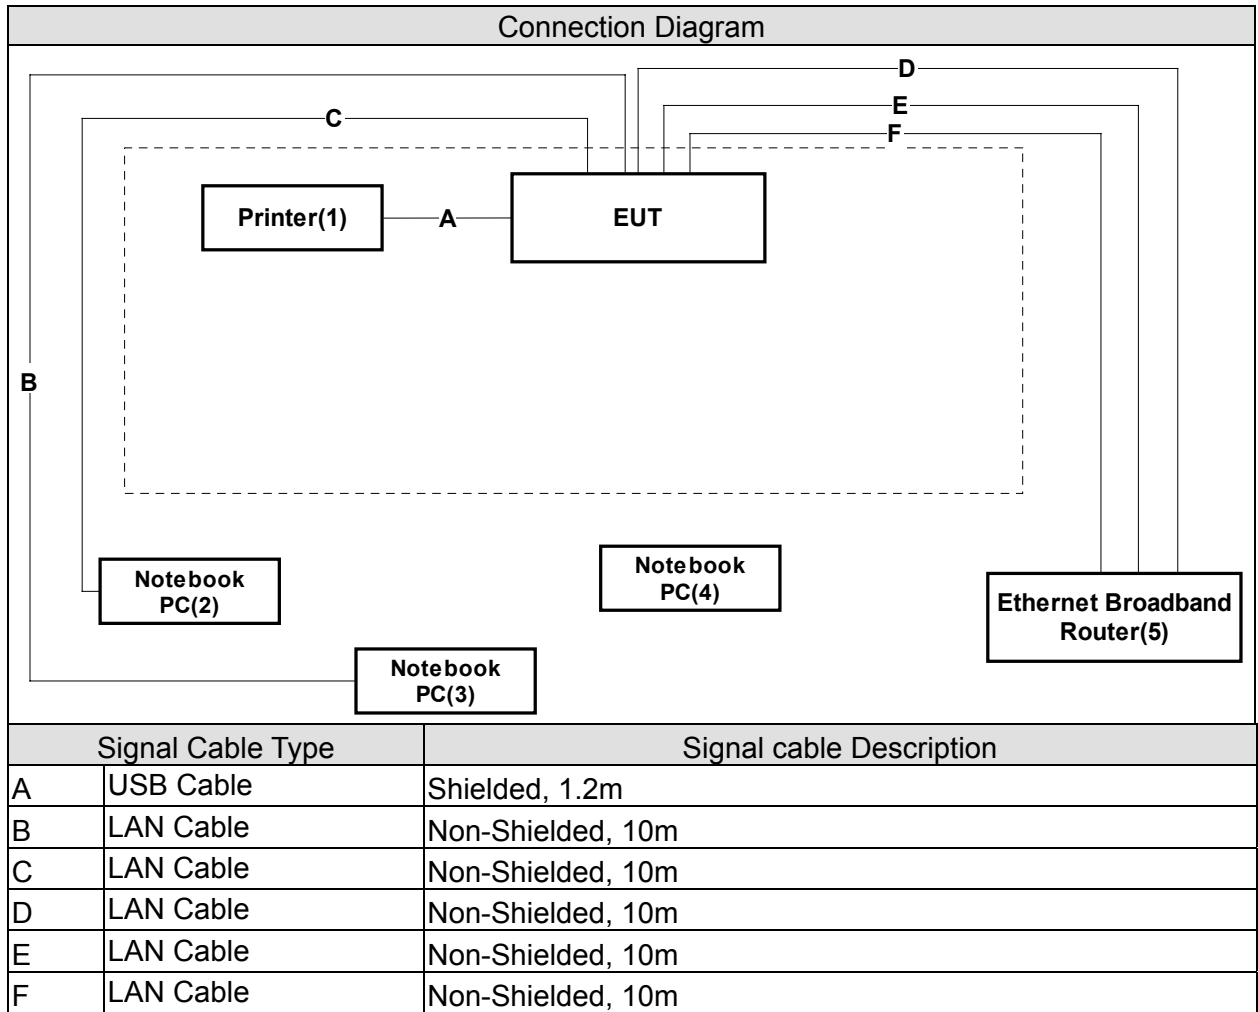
Connection Diagram

D

E

F

C

Printer(1)

A

EUT

B

Notebook PC(2)

Notebook PC(4)

Ethernet Broadband Router(5)

Notebook PC(3)

| Signal Cable Type | | Signal cable Description |
|---|---|---|
| A | USB Cable | Shielded, 1.2m |
| B | LAN Cable | Non-Shielded, 10m |
| C | LAN Cable | Non-Shielded, 10m |
| D | LAN Cable | Non-Shielded, 10m |
| E | LAN Cable | Non-Shielded, 10m |
| F | LAN Cable | Non-Shielded, 10m |